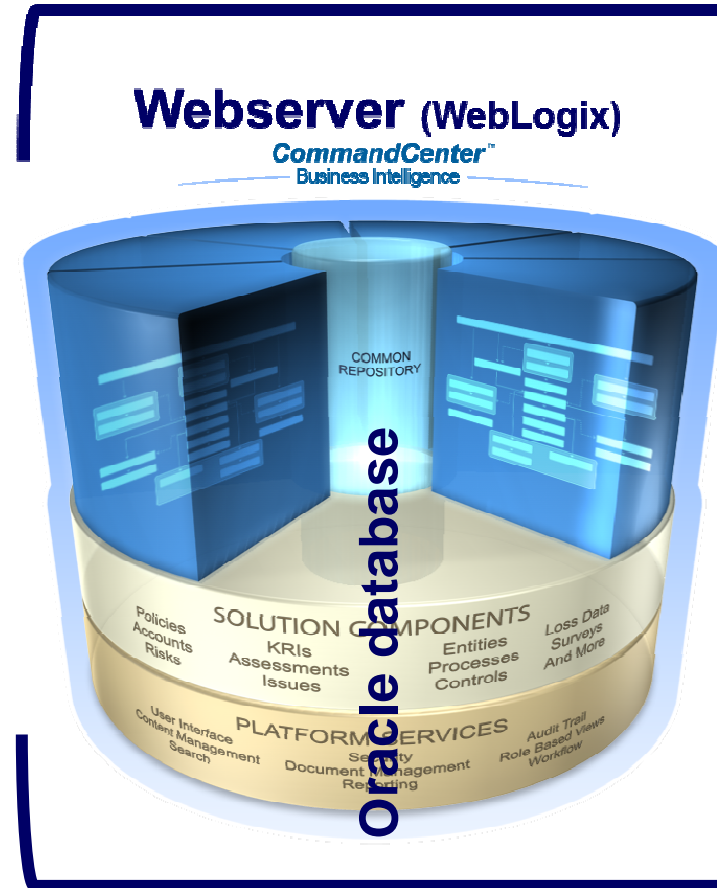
Webserver (WebLogix)

CommandCenter™
Business Intelligence

COMMON REPOSITORY

Oracle database

SOLUTION COMPONENTS

Policies
Accounts
Risks

KRIs
Assessments
Issues

Entities
Processes
Controls

Loss Data
Surveys
And More

PLATFORM SERVICES

User Interface
Content Management
Search

Security
Document Management
Reporting

Audit Trail
Role Based Views
Workflow